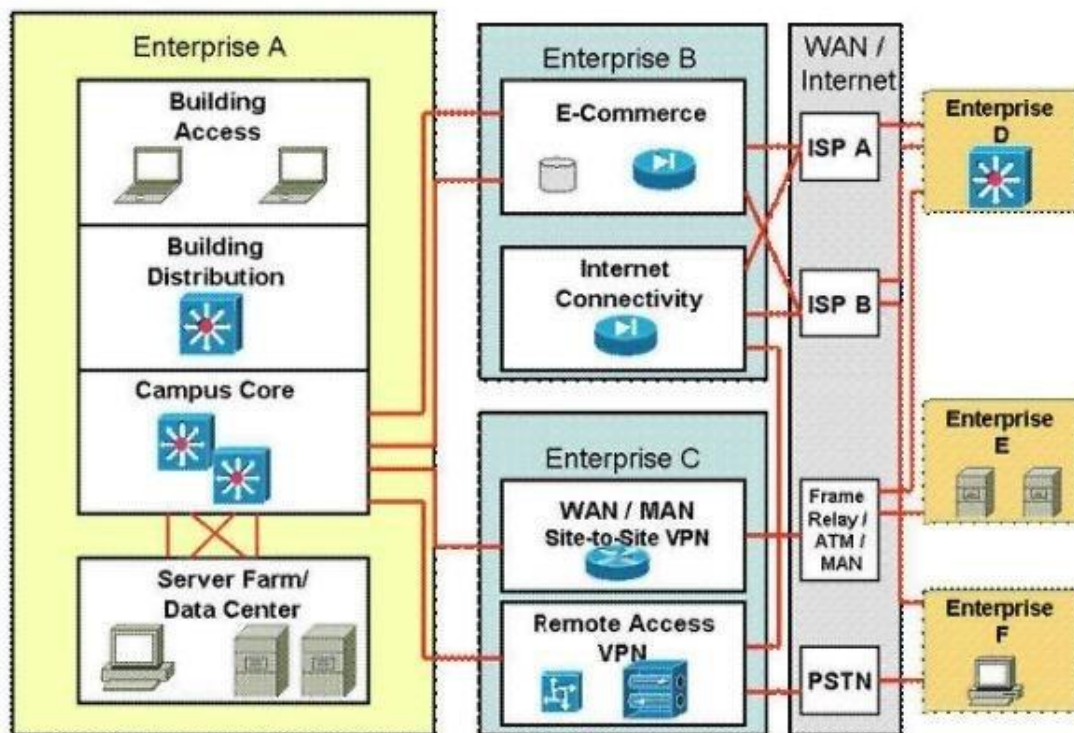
Enterprise A

Building Access

Building Distribution

Campus Core

Server Farm/ Data Center

Enterprise B

E-Commerce

Internet Connectivity

Enterprise C

WAN / MAN Site-to-Site VPN

Remote Access VPN

WAN / Internet

ISP A

ISP B

Frame Relay / ATM / MAN

PSTN

Enterprise D

Enterprise E

Enterprise F